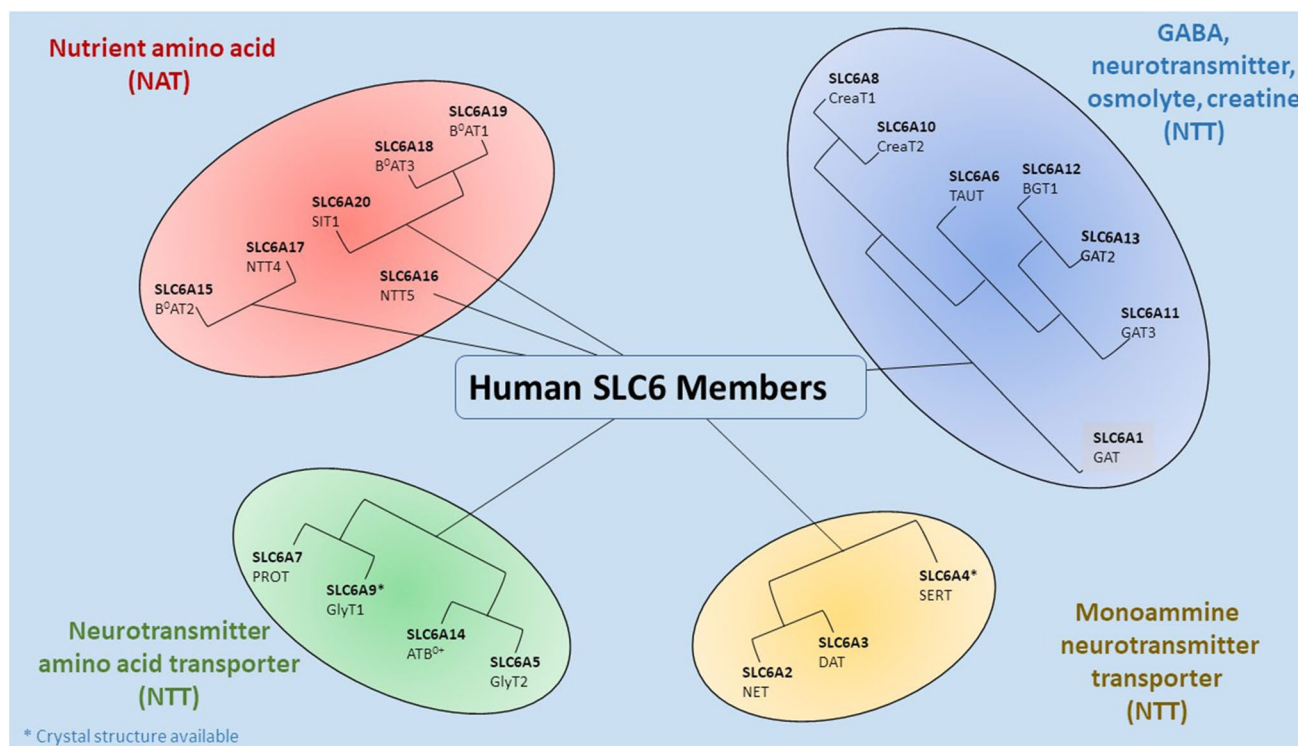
Nutrient amino acid
(NAT)

SLC6A19
B$^0$AT1

SLC6A18
B$^0$AT3

SLC6A20
SIT1

SLC6A17
NTT4

SLC6A16
NTT5

SLC6A15
B$^0$AT2

GABA,
neurotransmitter,
osmolyte, creatine
(NTT)

SLC6A8
CreaT1

SLC6A10
CreaT2

SLC6A6
TAUT

SLC6A12
BGT1

SLC6A13
GAT2

SLC6A11
GAT3

SLC6A1
GAT

Human SLC6 Members

SLC6A7
PROT

SLC6A9*
GlyT1

SLC6A14
ATB$^{0+}$

SLC6A5
GlyT2

Neurotransmitter
amino acid transporter
(NTT)

SLC6A4*
SERT

SLC6A3
DAT

SLC6A2
NET

Monoammine
neurotransmitter
transporter
(NTT)

* Crystal structure available